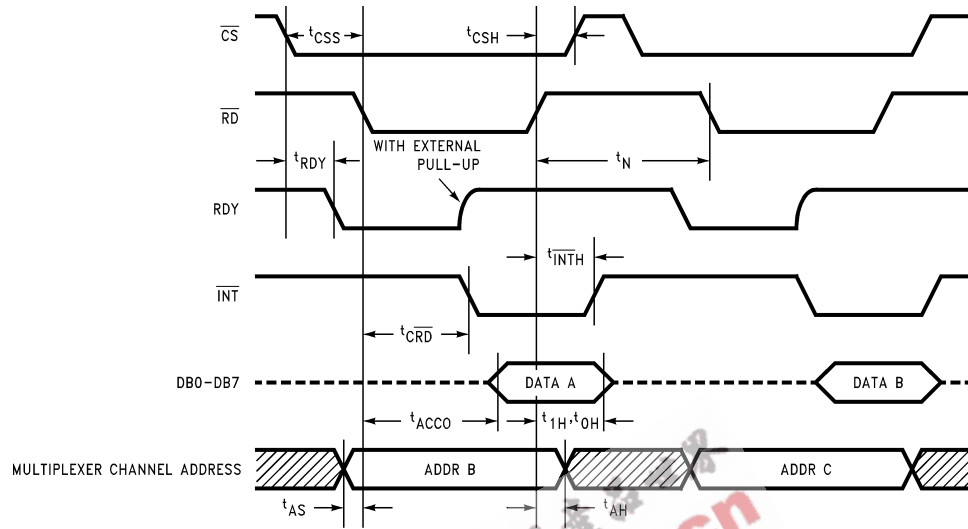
$\overline{CS}$

$t_{CSS}$

$t_{CSH}$

$\overline{RD}$

WITH EXTERNAL PULL-UP

$t_{RDY}$

$t_N$

RDY

$t_{\overline{INTH}}$

$\overline{INT}$

$t_{C\overline{RD}}$

DB0-DB7

DATA A

DATA B

$t_{ACCO}$

$t_{1H}, t_{0H}$

MULTIPLEXER CHANNEL ADDRESS

ADDR B

ADDR C

$t_{AS}$

$t_{AH}$